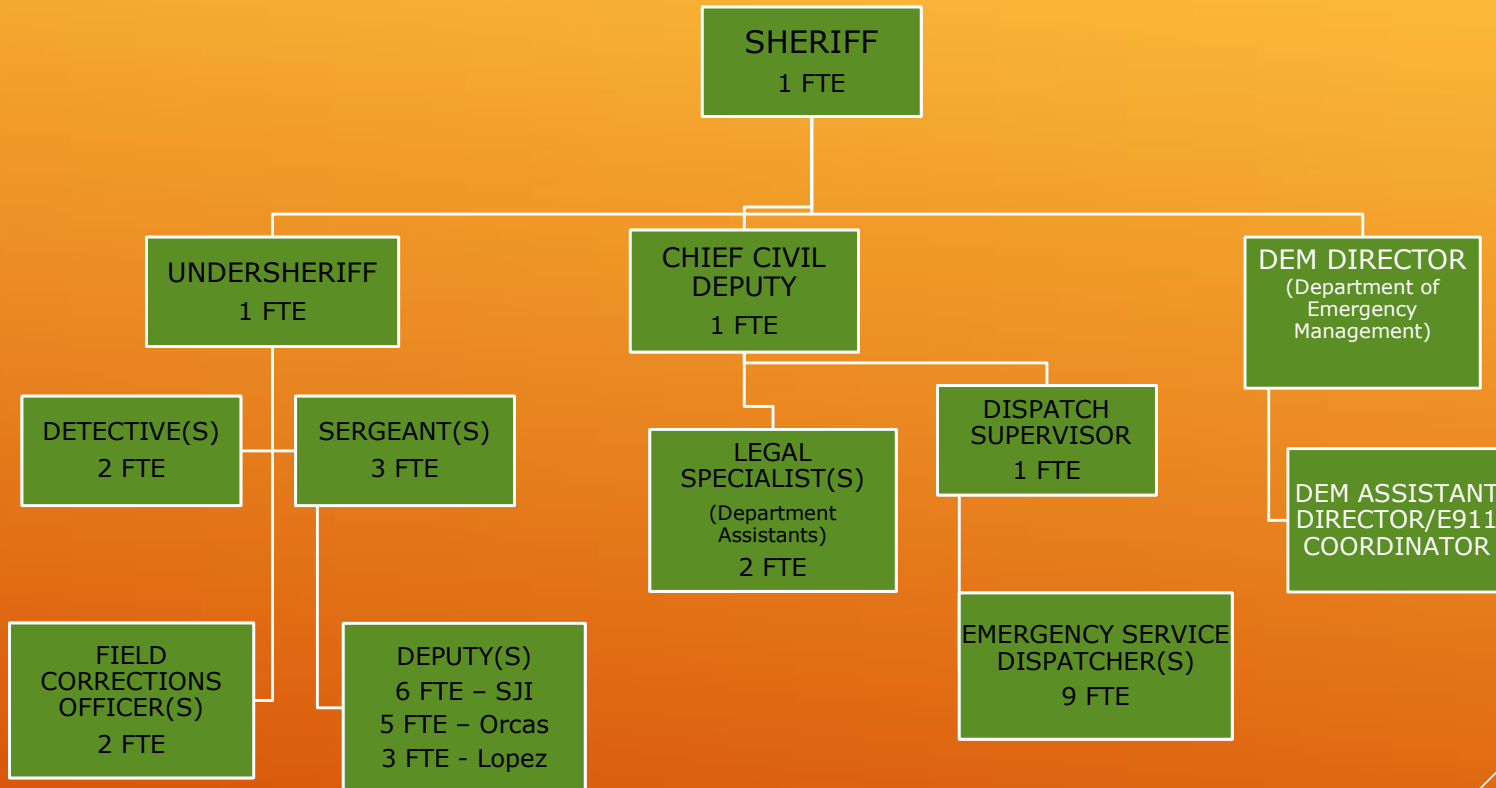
SHERIFF
1 FTE

UNDERSHERIFF
1 FTE

CHIEF CIVIL DEPUTY
1 FTE

DEM DIRECTOR
(Department of Emergency Management)

DETECTIVE(S)
2 FTE

SERGEANT(S)
3 FTE

LEGAL SPECIALIST(S)
(Department Assistants)
2 FTE

DISPATCH SUPERVISOR
1 FTE

DEM ASSISTANT DIRECTOR/E911 COORDINATOR

FIELD CORRECTIONS OFFICER(S)
2 FTE

DEPUTY(S)
6 FTE – SJI
5 FTE – Orcas
3 FTE - Lopez

EMERGENCY SERVICE DISPATCHER(S)
9 FTE